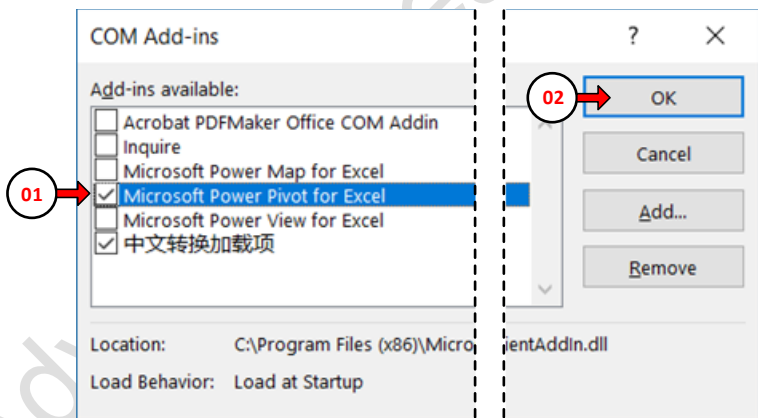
COM Add-ins

?

Add-ins available:

Acrobat PDFMaker Office COM Addin
Inquire
Microsoft Power Map for Excel
Microsoft Power Pivot for Excel
Microsoft Power View for Excel
中文转换加载项

01

02

OK

Cancel

Add...

Remove

Location: C:\Program Files (x86)\Micro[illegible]ientAddIn.dll

Load Behavior: Load at Startup